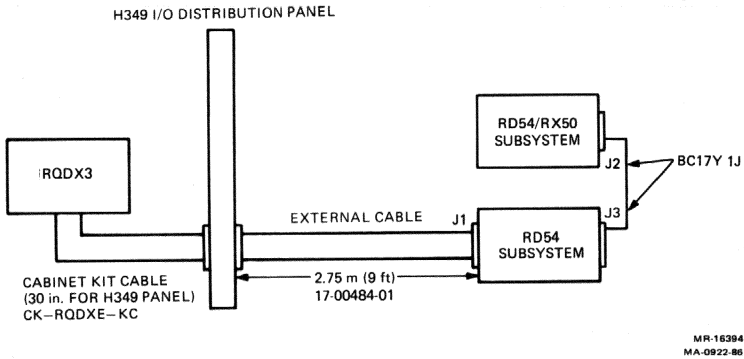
H349 I/O DISTRIBUTION PANEL

RD54/RX50 SUBSYSTEM

BC17Y 1J

J2

IRQDX3

EXTERNAL CABLE

J1

J3

RD54 SUBSYSTEM

CABINET KIT CABLE (30 in. FOR H349 PANEL) CK–RQDXE–KC

2.75 m (9 ft) 17-00484-01

MR-16394
MA-0922-86